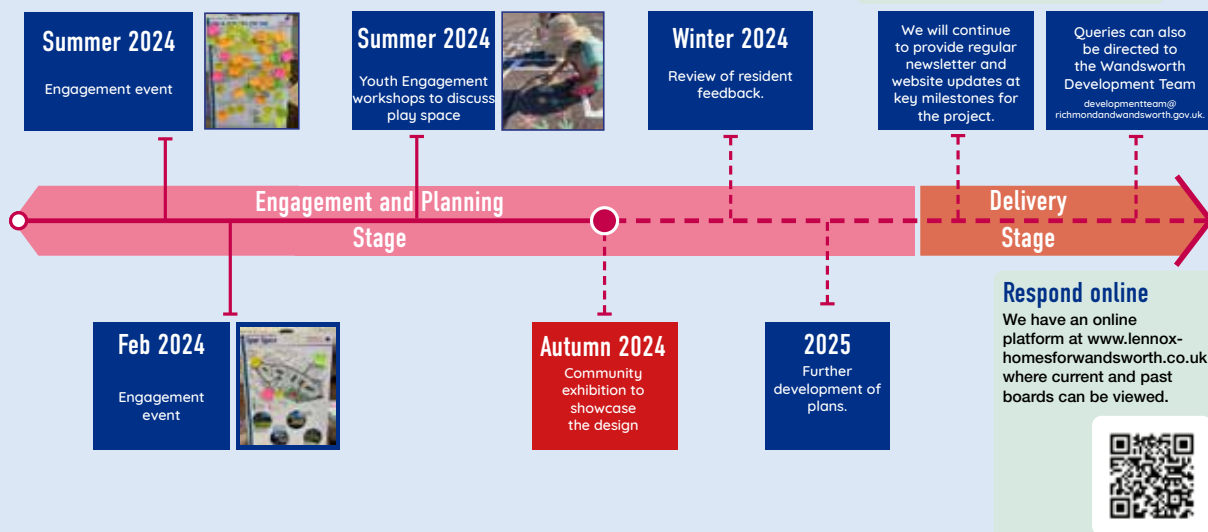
Summer 2024

Engagement event

Summer 2024

Youth Engagement workshops to discuss play space

Winter 2024

Review of resident feedback.

We will continue to provide regular newsletter and website updates at key milestones for the project.

Queries can also be directed to the Wandsworth Development Team

developmentteam@richmondandwandsworth.gov.uk.

Engagement and Planning Stage

Delivery Stage

Feb 2024

Engagement event

Autumn 2024

Community exhibition to showcase the design

2025

Further development of plans.

Respond online

We have an online platform at www.lennox-homesforwandsworth.co.uk where current and past boards can be viewed.